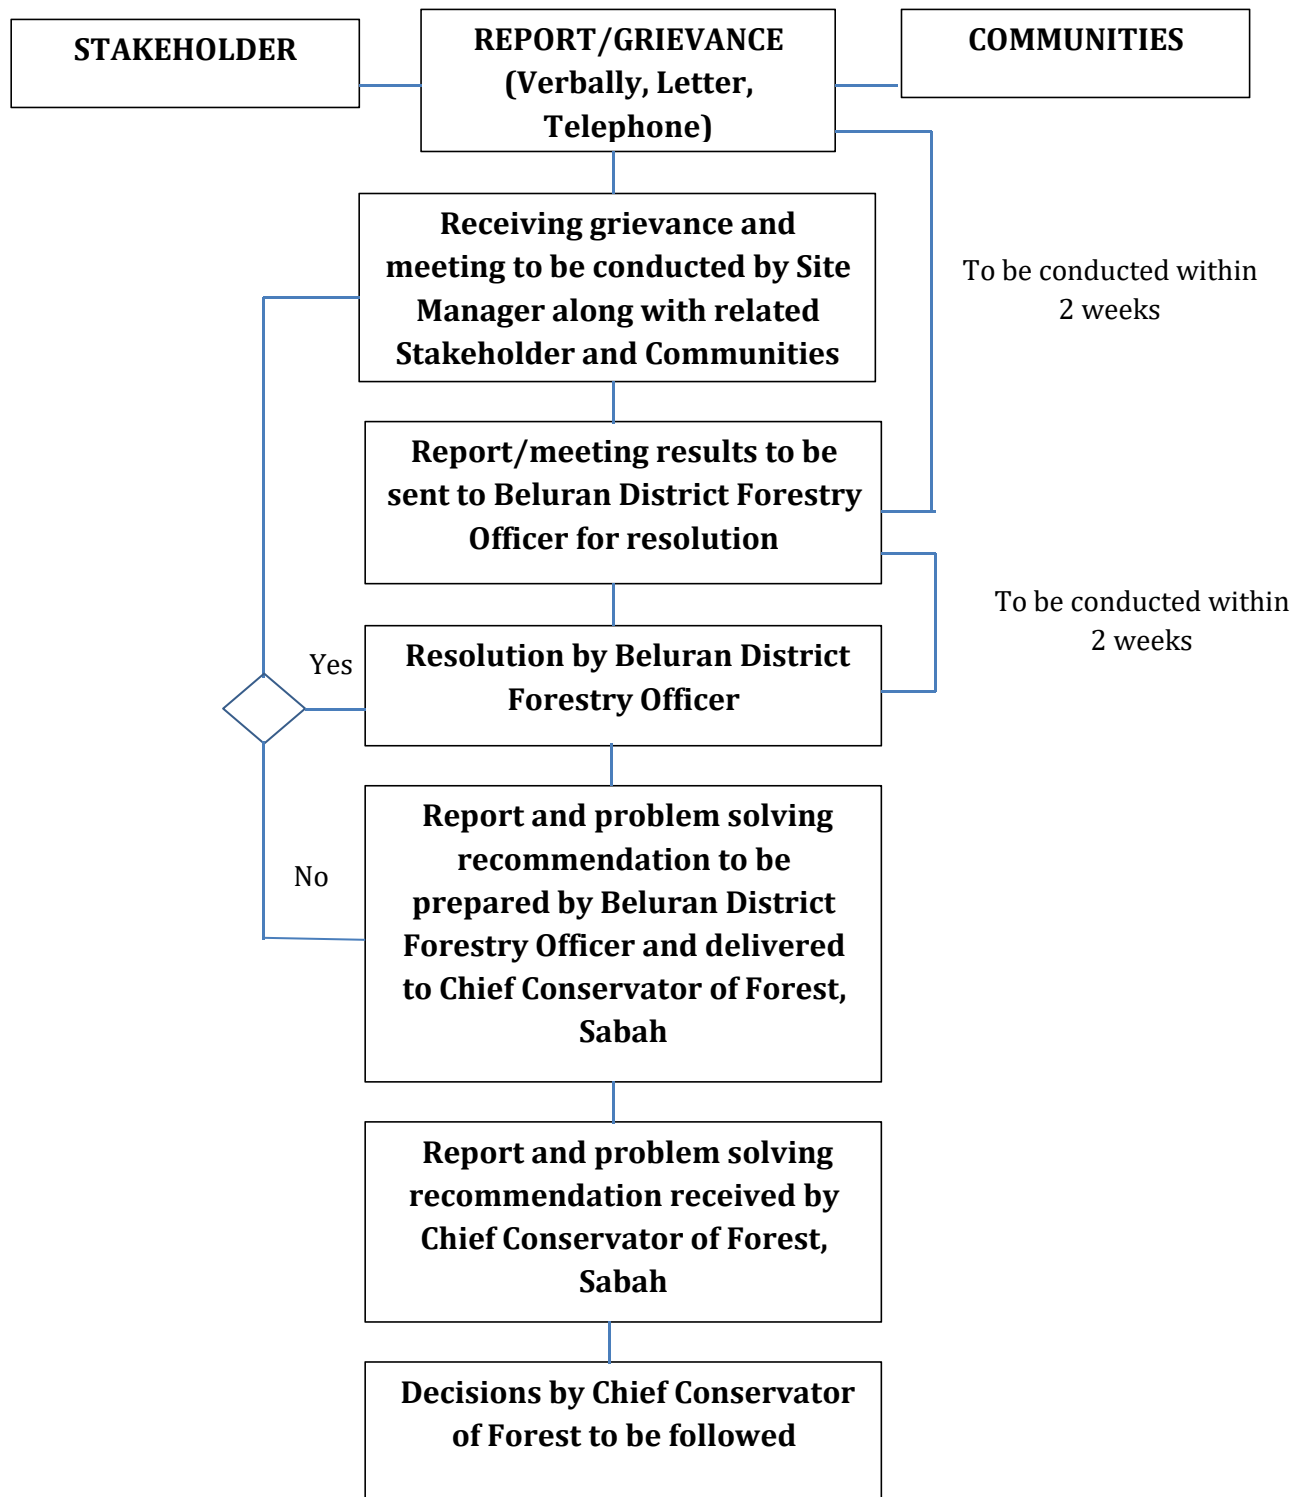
STAKEHOLDER

REPORT/GRIEVANCE (Verbally, Letter, Telephone)

COMMUNITIES

Receiving grievance and meeting to be conducted by Site Manager along with related Stakeholder and Communities

To be conducted within 2 weeks

Report/meeting results to be sent to Beluran District Forestry Officer for resolution

To be conducted within 2 weeks

Yes

Resolution by Beluran District Forestry Officer

No

Report and problem solving recommendation to be prepared by Beluran District Forestry Officer and delivered to Chief Conservator of Forest, Sabah

Report and problem solving recommendation received by Chief Conservator of Forest, Sabah

Decisions by Chief Conservator of Forest to be followed